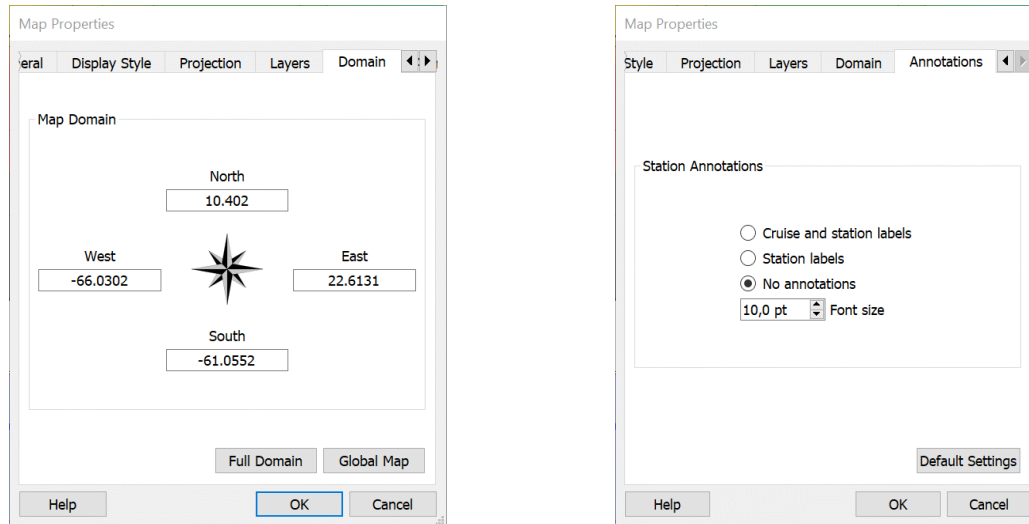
Map Properties

eral | Display Style | Projection | Layers | Domain

Map Domain

North
10.402

West
-66.0302

East
22.6131

South
-61.0552

Full Domain
Global Map

Help
OK
Cancel

Map Properties

Style | Projection | Layers | Domain | Annotations

Station Annotations

Cruise and station labels
Station labels
No annotations
10,0 pt Font size

Default Settings

Help
OK
Cancel